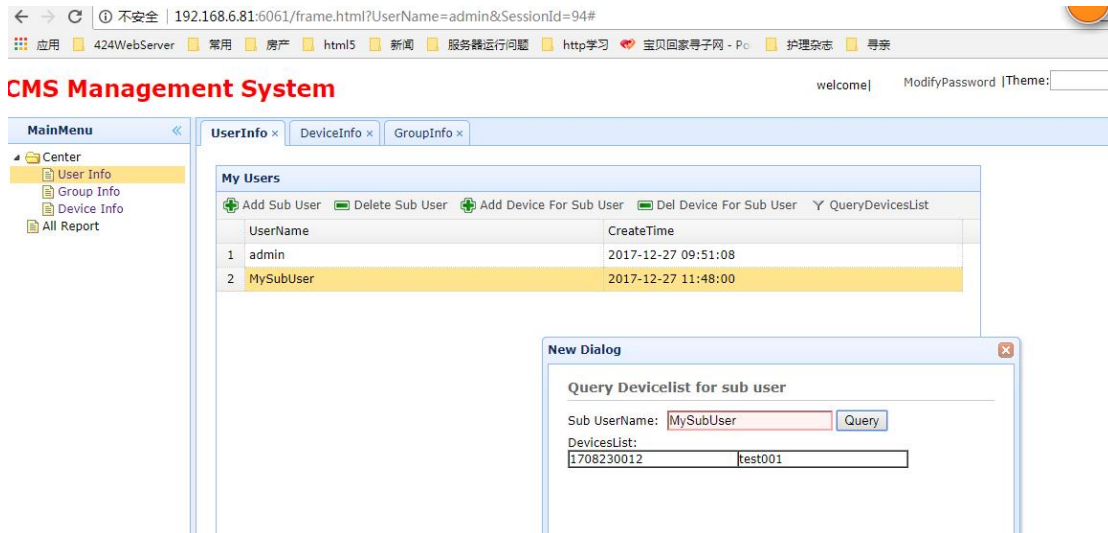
← → C ① 不安全 | 192.168.6.81:6061/frame.html?UserName=admin&SessionId=94#

应用 424WebServer 常用 房产 html5 新闻 服务器运行问题 http学习 宝贝回家寻子网 - Po 护理杂志 寻亲

CMS Management System

welcome| ModifyPassword |Theme:

MainMenu «

Center
User Info
Group Info
Device Info
All Report

UserInfo × DeviceInfo × GroupInfo ×

My Users

Add Sub User Delete Sub User Add Device For Sub User Del Device For Sub User QueryDevicesList

| | UserName | CreateTime |
|---|---|---|
| 1 | admin | 2017-12-27 09:51:08 |
| 2 | MySubUser | 2017-12-27 11:48:00 |

New Dialog

Query Devicelist for sub user

Sub UserName: MySubUser Query

DevicesList:
1708230012 test001